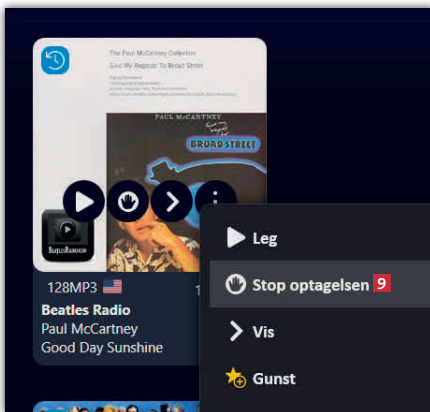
The Paul McCartney Collection

Give My Regards To Broad Street

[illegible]

PAUL McCARTNEY

BROAD STREET

BeatlesRadio.com

128MP3

Beatles Radio

Paul McCartney

Good Day Sunshine

1

Leg

Stop optagelsen 9

Vis

Gunst